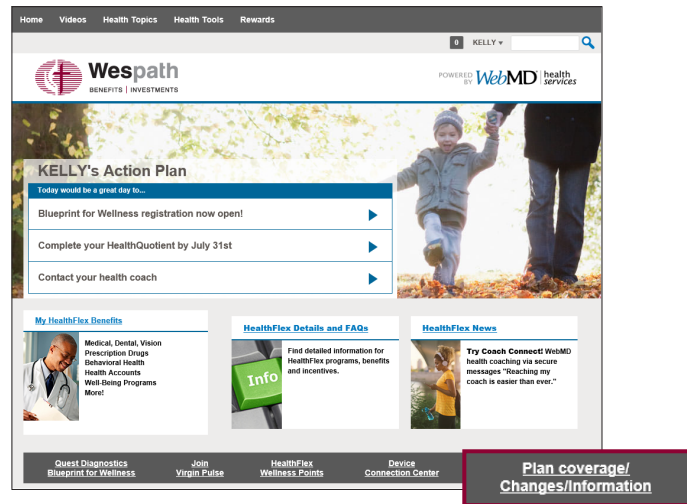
Home Videos Health Topics Health Tools Rewards

0 KELLY ▾

Wespath
BENEFITS | INVESTMENTS

POWERED BY WebMD health services

KELLY's Action Plan

Today would be a great day to...

Blueprint for Wellness registration now open!

Complete your HealthQuotient by July 31st

Contact your health coach

My HealthFlex Benefits

Medical, Dental, Vision
Prescription Drugs
Behavioral Health
Health Accounts
Well-Being Programs
More!

HealthFlex Details and FAQs

Info

Find detailed information for HealthFlex programs, benefits and incentives.

HealthFlex News

Try Coach Connect! WebMD health coaching via secure messages "Reaching my coach is easier than ever."

Quest Diagnostics
Blueprint for Wellness

Join
Virgin Pulse

HealthFlex
Wellness Points

Device
Connection Center

Plan coverage/
Changes/Information